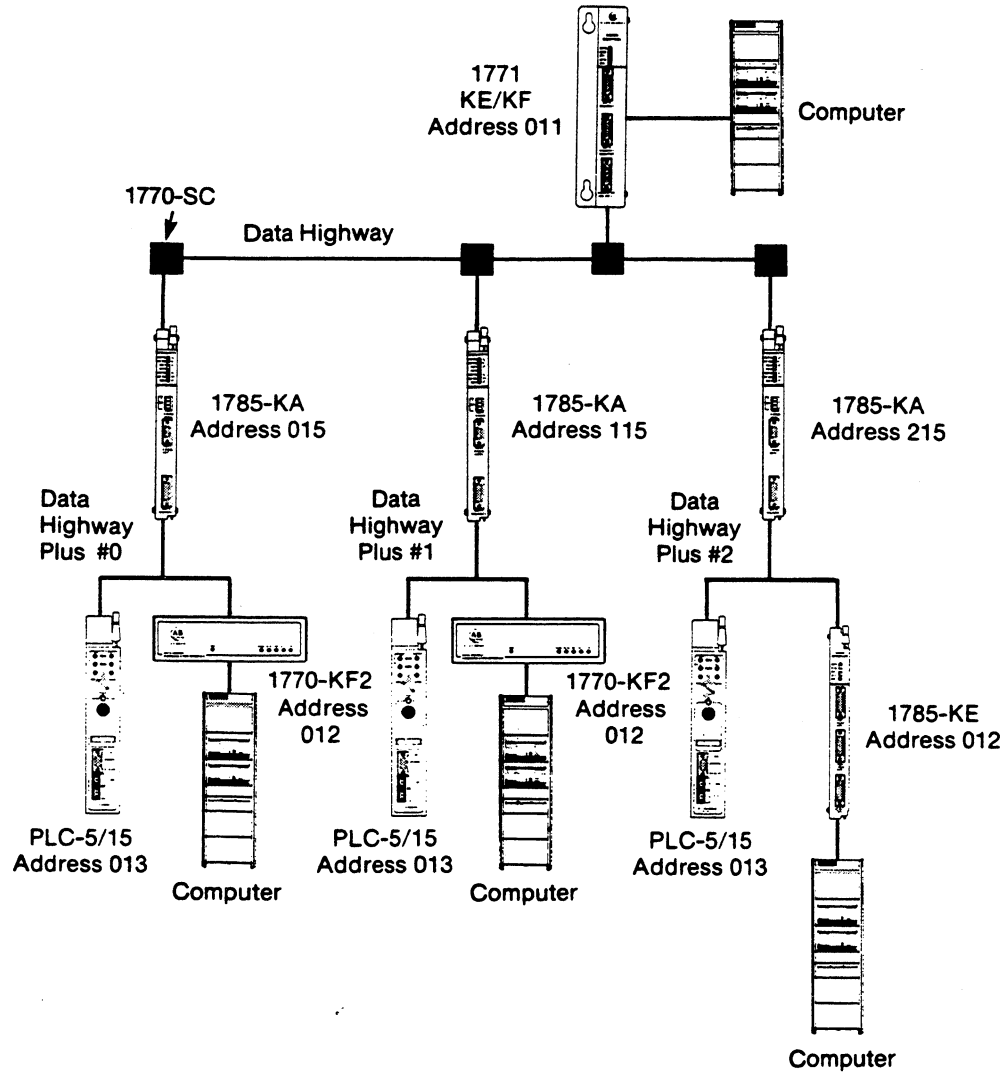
1771
KE/KF
Address 011

Computer

1770-SC

Data Highway

1785-KA
Address 015

1785-KA
Address 115

1785-KA
Address 215

Data
Highway
Plus #0

Data
Highway
Plus #1

Data
Highway
Plus #2

1770-KF2
Address
012

1770-KF2
Address
012

1785-KE
Address 012

PLC-5/15
Address 013

Computer

PLC-5/15
Address 013

Computer

PLC-5/15
Address 013

Computer